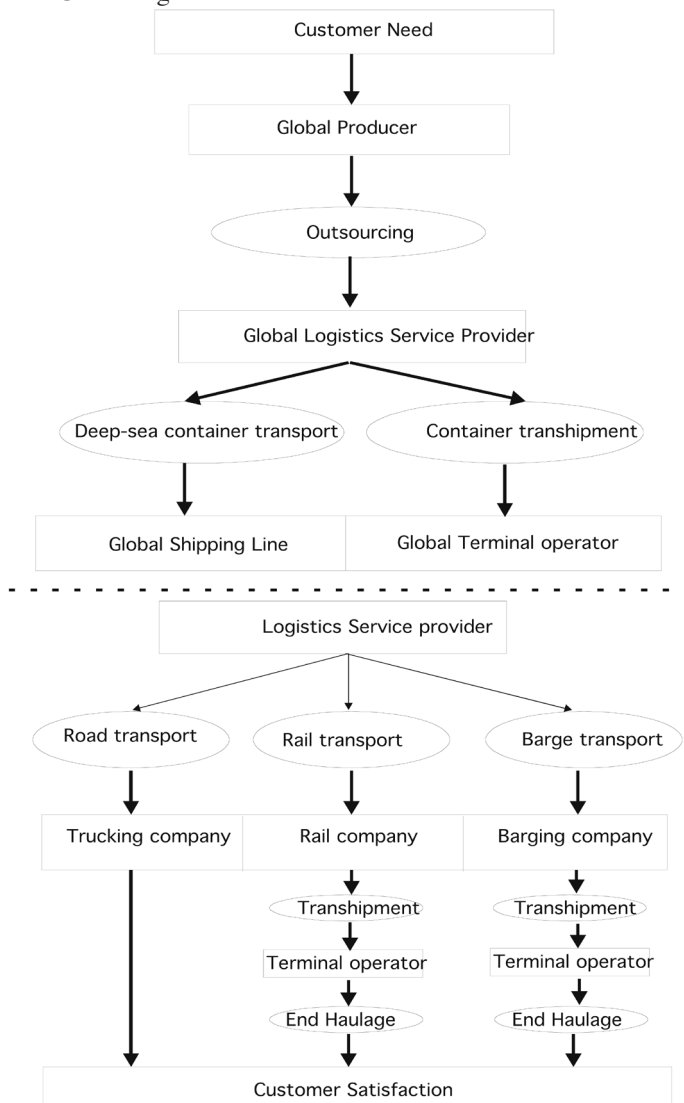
Customer Need

Global Producer

Outsourcing

Global Logistics Service Provider

Deep-sea container transport

Container transhipment

Global Shipping Line

Global Terminal operator

Logistics Service provider

Road transport

Rail transport

Barge transport

Trucking company

Rail company

Barging company

Transhipment

Transhipment

Terminal operator

Terminal operator

End Haulage

End Haulage

Customer Satisfaction